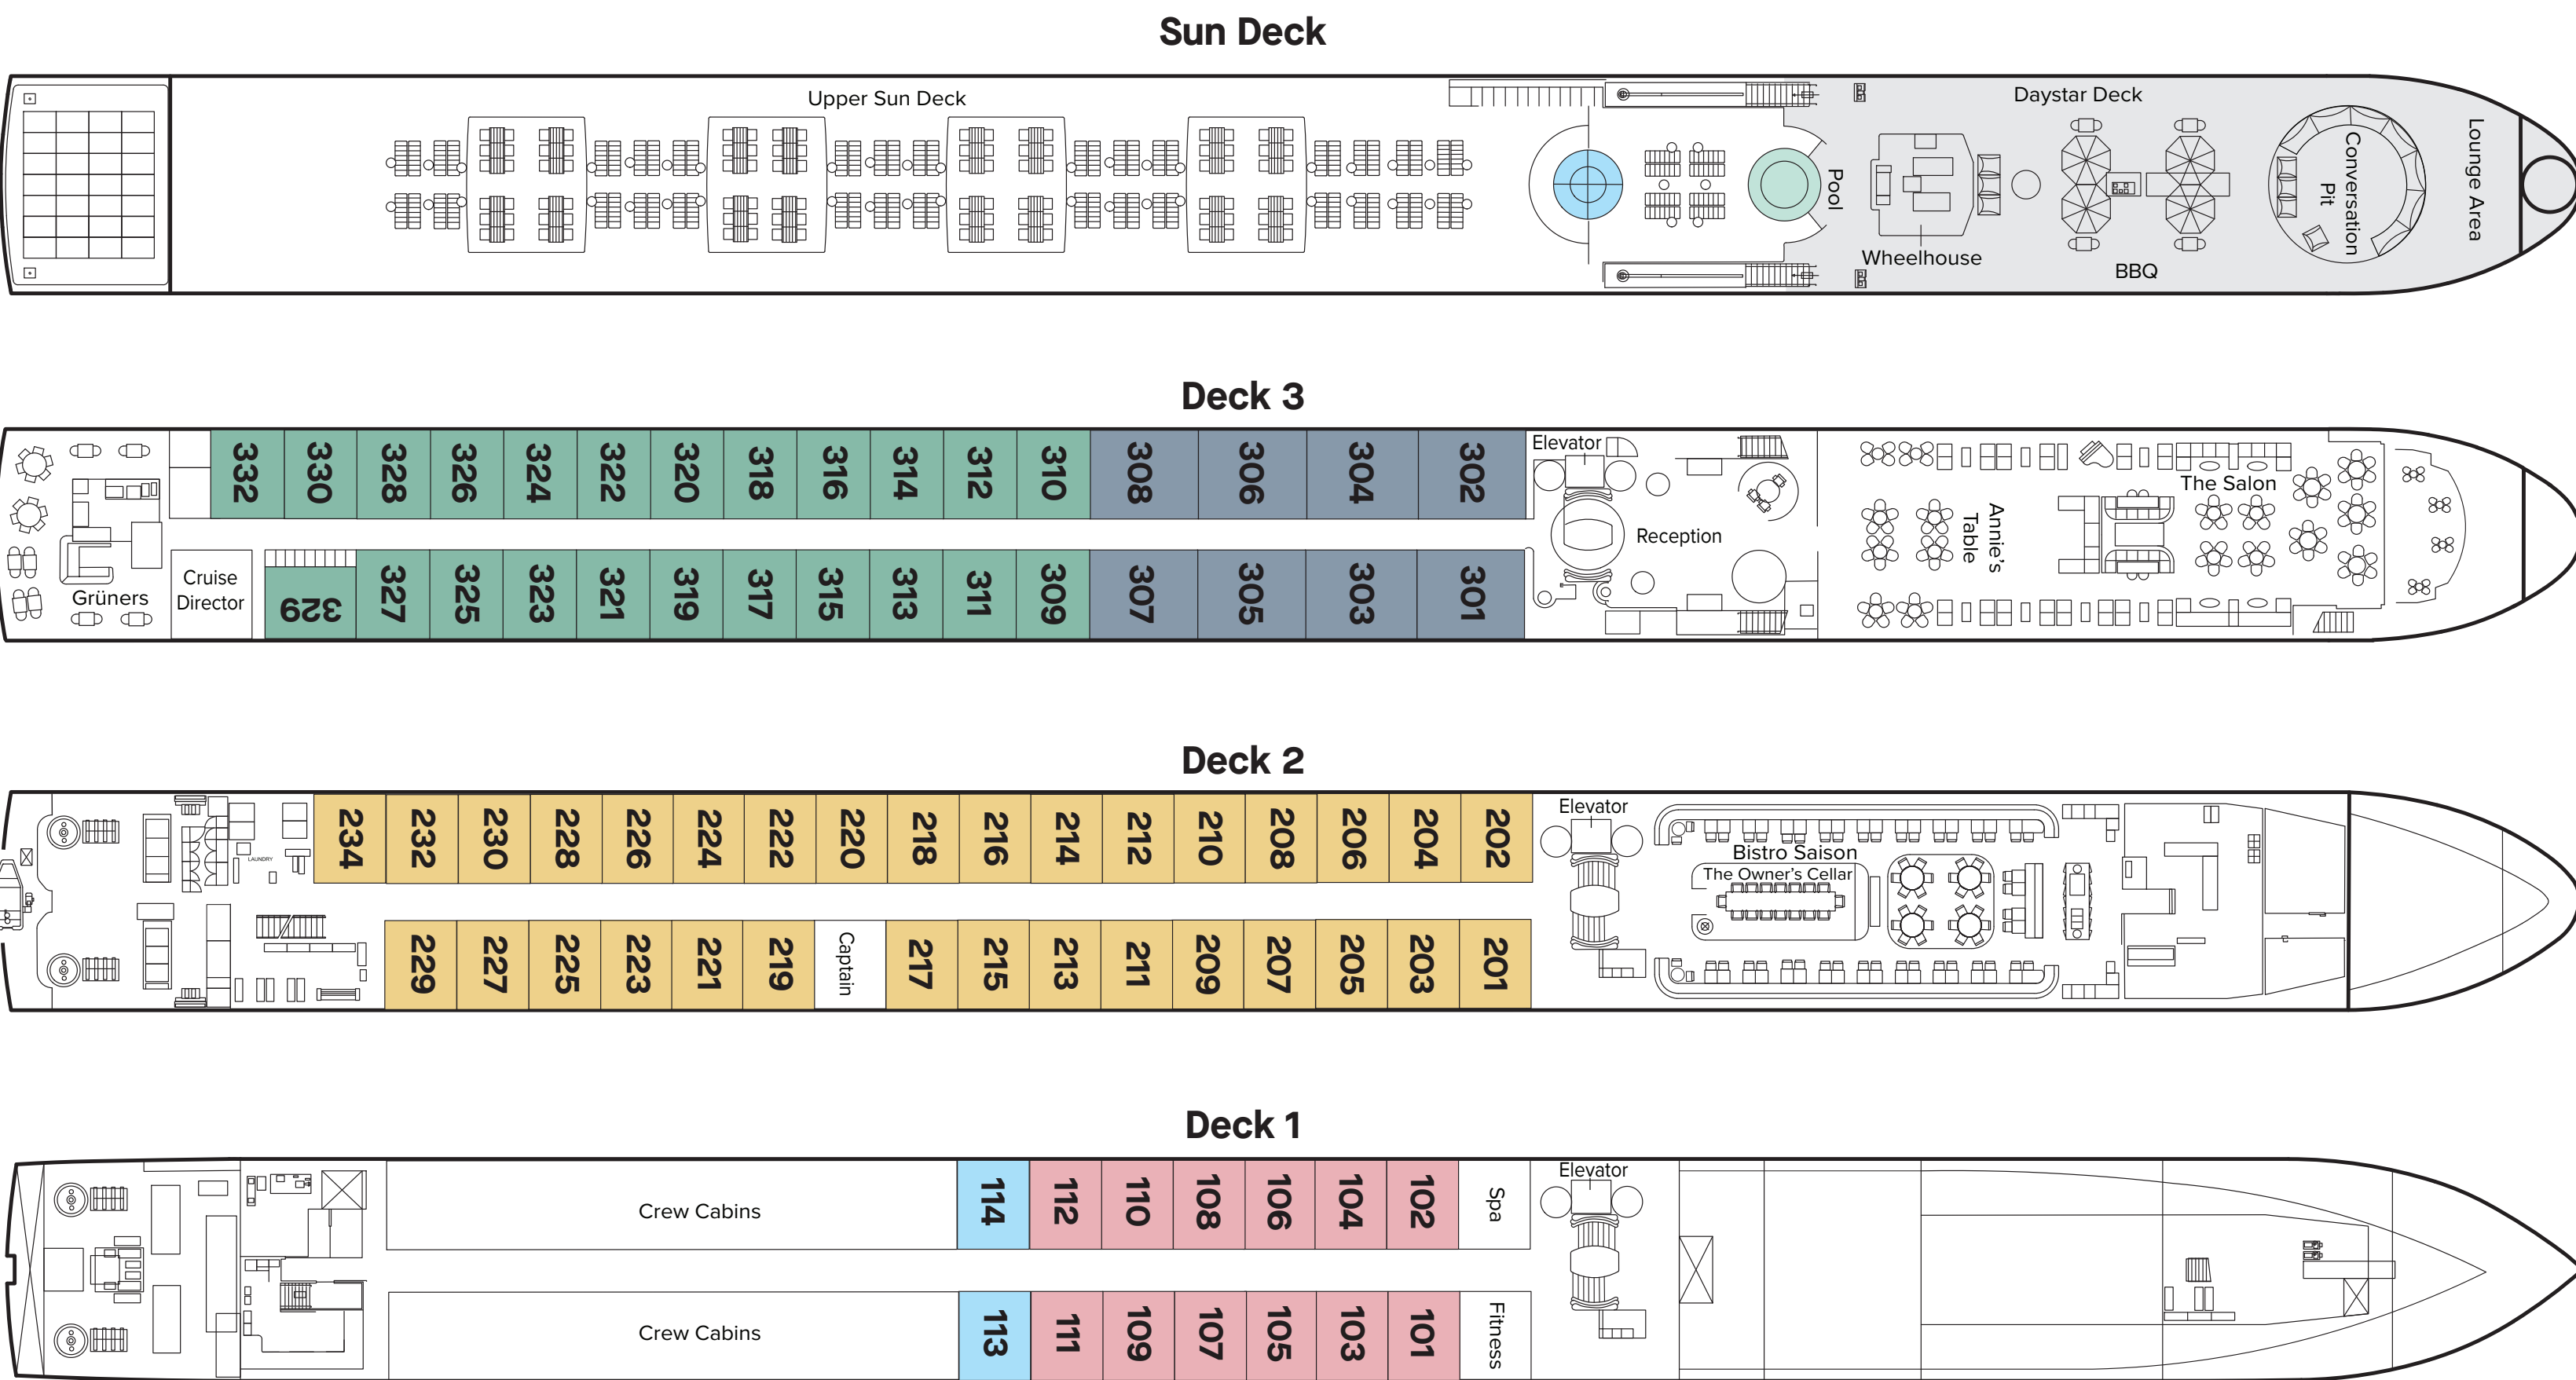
Sun Deck

Upper Sun Deck

Daystar Deck

Pool

Wheelhouse

BBQ

Conversation Pit

Lounge Area

Deck 3

332 330 328 326 324 322 320 318 316 314 312 310 308 306 304 302

Elevator

Reception

Annie's Table

The Salon

Grüners

Cruise Director

329 327 325 323 321 319 317 315 313 311 309 307 305 303 301

Deck 2

LAUNDRY

234 232 230 228 226 224 222 220 218 216 214 212 210 208 206 204 202

Elevator

Bistro Saison

The Owner's Cellar

229 227 225 223 221 219 Captain 217 215 213 211 209 207 205 203 201

Deck 1

Crew Cabins

114 112 110 108 106 104 102

Spa

Elevator

Crew Cabins

113 111 109 107 105 103 101

Fitness